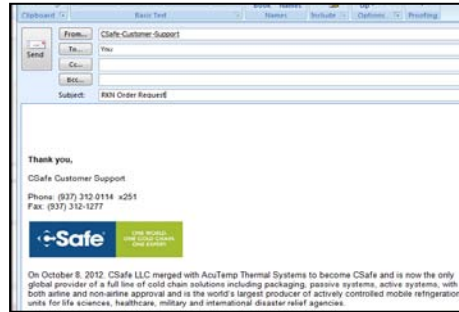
Clipboard Basic Text Names Include Options Proofing

Send

From... CSafe-Customer-Support

To... You

Cc...

Bcc...

Subject: RKN Order Request

Thank you,

CSafe Customer Support

Phone: (937) 312-0114 x251
Fax: (937) 312-1277

CSafe ONE WORLD. ONE COLD CHAIN. ONE EXPERT.

On October 8, 2012, CSafe LLC merged with AcuTemp Thermal Systems to become CSafe and is now the only global provider of a full line of cold chain solutions including packaging, passive systems, active systems, with both airline and non-airline approval and is the world's largest producer of actively controlled mobile refrigeration units for life sciences, healthcare, military and international disaster relief agencies.